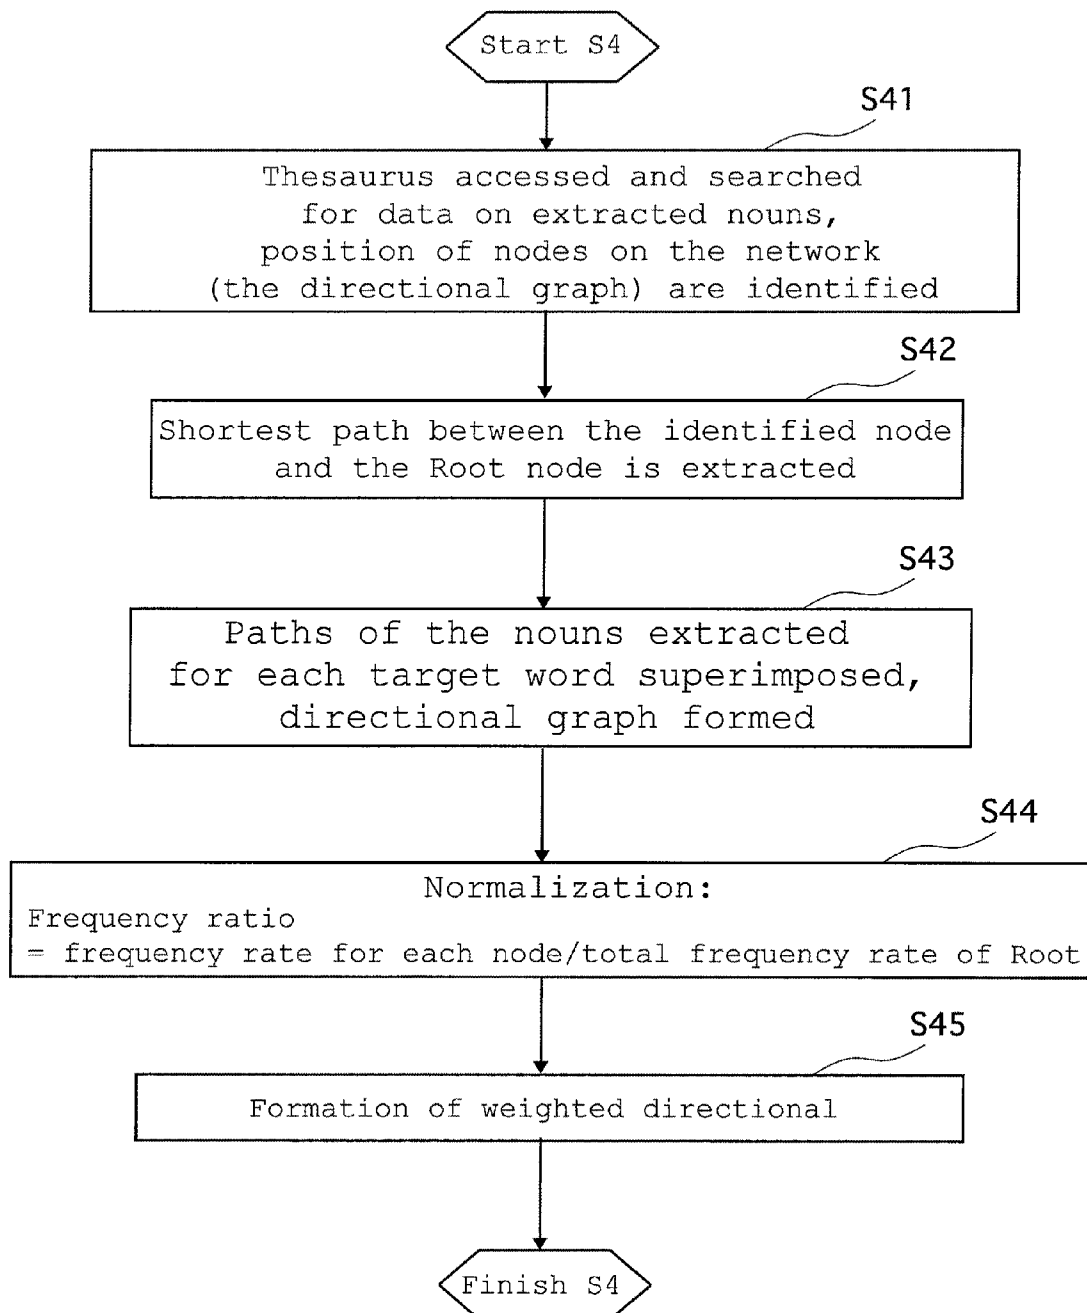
Start S4

S41

Thesaurus accessed and searched for data on extracted nouns, position of nodes on the network (the directional graph) are identified

S42

Shortest path between the identified node and the Root node is extracted

S43

Paths of the nouns extracted for each target word superimposed, directional graph formed

S44

Normalization:
Frequency ratio
= frequency rate for each node/total frequency rate of Root

S45

Formation of weighted directional

Finish S4